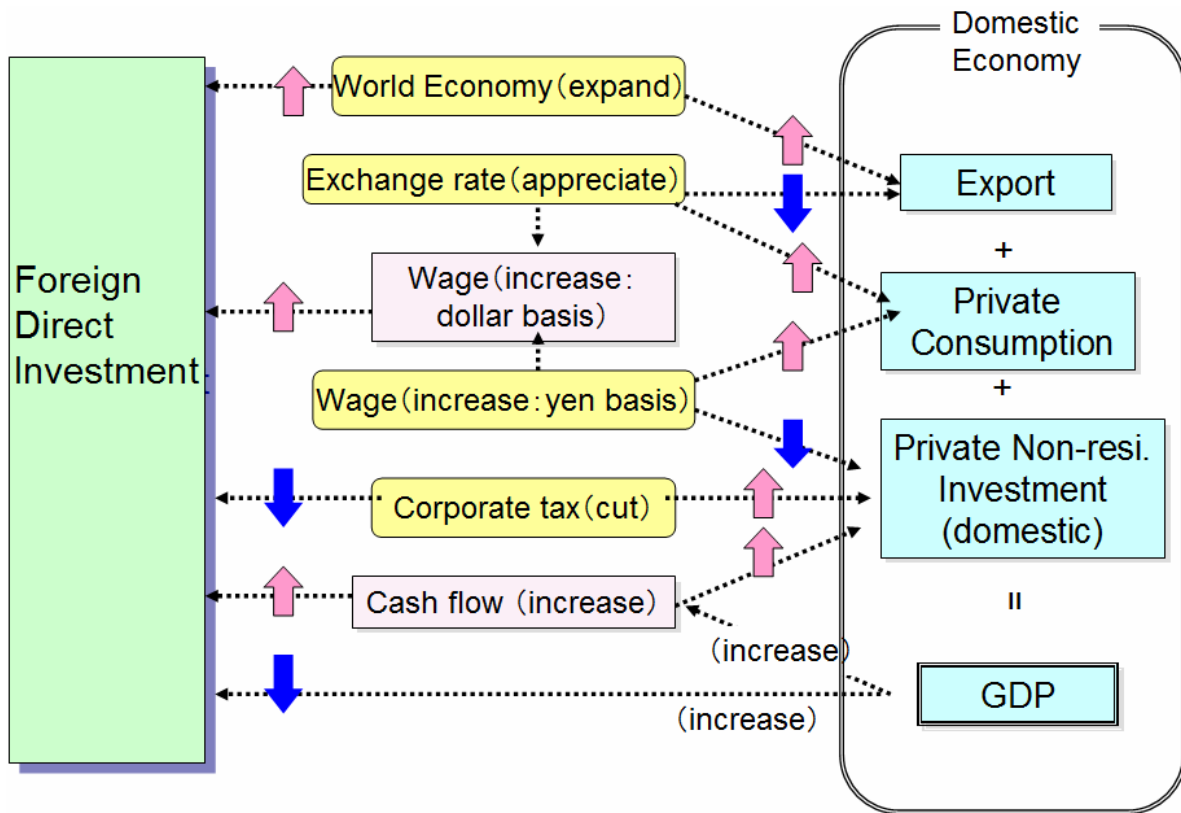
Domestic Economy

Foreign Direct Investment

World Economy（expand）

Exchange rate（appreciate）

Wage（increase：dollar basis）

Wage（increase：yen basis）

Corporate tax（cut）

Cash flow（increase）

Export

+

Private Consumption

+

Private Non-resi. Investment (domestic)

॥

GDP

（increase）

（increase）